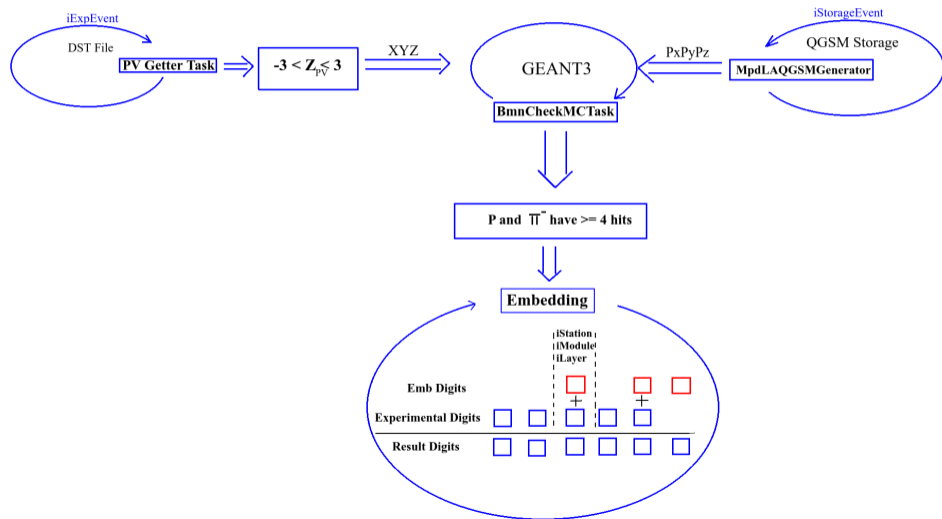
iExpEvent

DST File

PV Getter Task

$-3 < Z_{PV} < 3$

XYZ

GEANT3

BmnCheckMCTask

PxPyPz

iStorageEvent

QGSM Storage

MpdLAQGSMGenerator

P and $\pi^-$ have >= 4 hits

Embedding

iStation
iModule
iLayer

Emb Digits

+

+

Experimental Digits

Result Digits